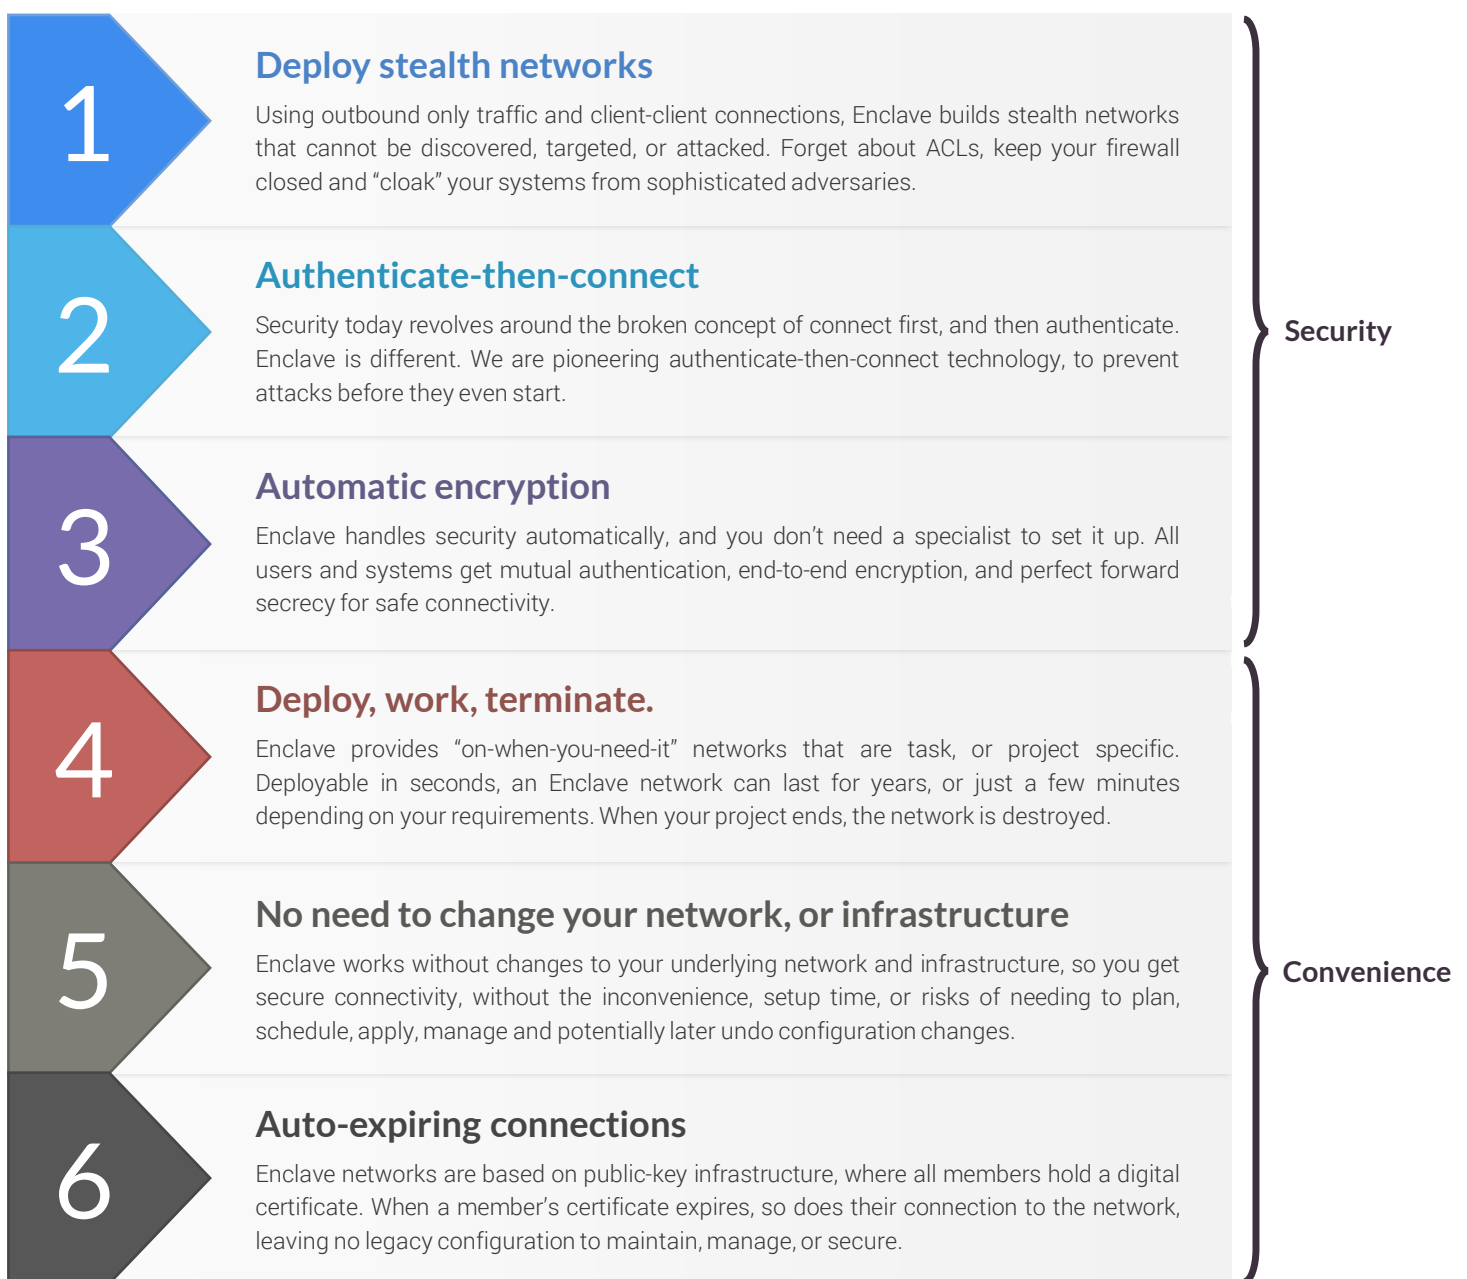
1

Deploy stealth networks

Using outbound only traffic and client-client connections, Enclave builds stealth networks that cannot be discovered, targeted, or attacked. Forget about ACLs, keep your firewall closed and “cloak” your systems from sophisticated adversaries.

2

Authenticate-then-connect

Security today revolves around the broken concept of connect first, and then authenticate. Enclave is different. We are pioneering authenticate-then-connect technology, to prevent attacks before they even start.

3

Automatic encryption

Enclave handles security automatically, and you don’t need a specialist to set it up. All users and systems get mutual authentication, end-to-end encryption, and perfect forward secrecy for safe connectivity.

Security

4

Deploy, work, terminate.

Enclave provides “on-when-you-need-it” networks that are task, or project specific. Deployable in seconds, an Enclave network can last for years, or just a few minutes depending on your requirements. When your project ends, the network is destroyed.

5

No need to change your network, or infrastructure

Enclave works without changes to your underlying network and infrastructure, so you get secure connectivity, without the inconvenience, setup time, or risks of needing to plan, schedule, apply, manage and potentially later undo configuration changes.

6

Auto-expiring connections

Enclave networks are based on public-key infrastructure, where all members hold a digital certificate. When a member’s certificate expires, so does their connection to the network, leaving no legacy configuration to maintain, manage, or secure.

Convenience